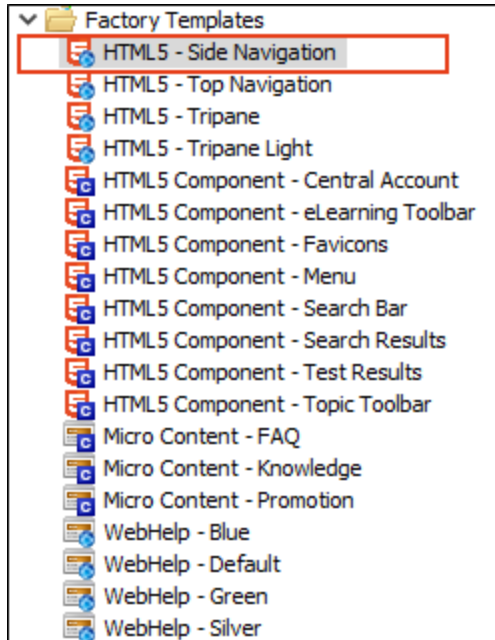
Factory Templates
HTML5 - Side Navigation
HTML5 - Top Navigation
HTML5 - Tripane
HTML5 - Tripane Light
HTML5 Component - Central Account
HTML5 Component - eLearning Toolbar
HTML5 Component - Favicons
HTML5 Component - Menu
HTML5 Component - Search Bar
HTML5 Component - Search Results
HTML5 Component - Test Results
HTML5 Component - Topic Toolbar
Micro Content - FAQ
Micro Content - Knowledge
Micro Content - Promotion
WebHelp - Blue
WebHelp - Default
WebHelp - Green
WebHelp - Silver